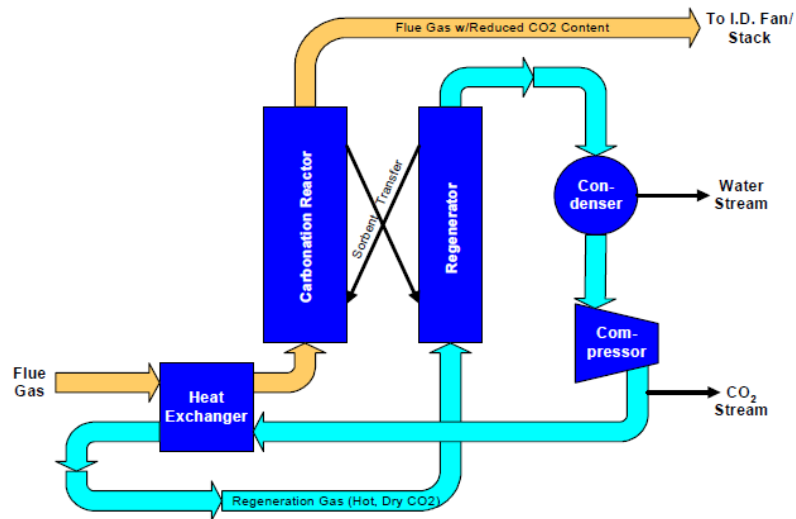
Flue Gas w/Reduced CO2 Content

To I.D. Fan/ Stack

Carbonation Reactor

Sorbent Transfer

Regenerator

Con-denser

Water Stream

Com-pressor

$CO_2$ Stream

Flue Gas

Heat Exchanger

Regeneration Gas (Hot, Dry CO2)